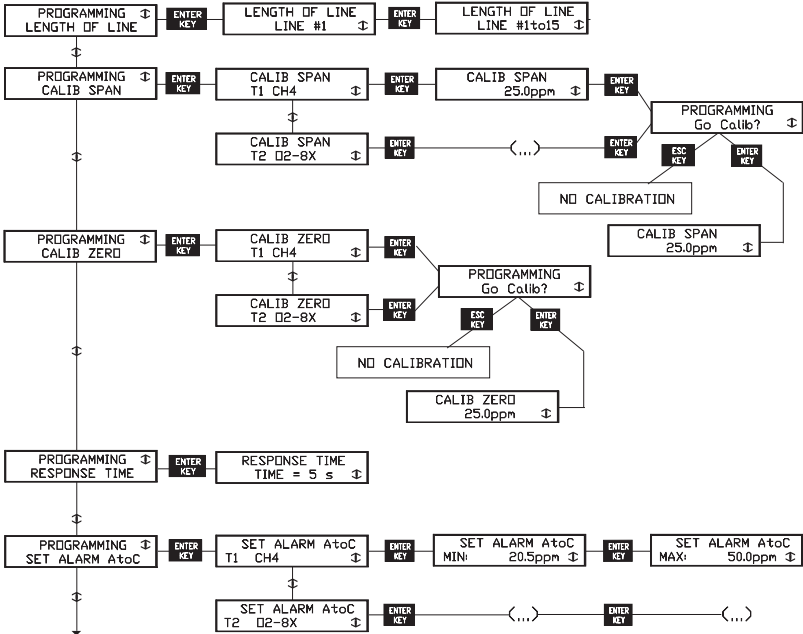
PROGRAMMING
LENGTH OF LINE

ENTER KEY

LENGTH OF LINE
LINE #1 ↕

ENTER KEY

LENGTH OF LINE
LINE #1to15 ↕

PROGRAMMING ↕
CALIB SPAN

ENTER KEY

CALIB SPAN
T1 CH4 ↕

ENTER KEY

CALIB SPAN
25.0ppm ↕

ENTER KEY

PROGRAMMING
Go Calib? ↕

CALIB SPAN
T2 O2-8X ↕

ENTER KEY

(...)

ENTER KEY

ESC KEY

ENTER KEY

NO CALIBRATION

CALIB SPAN
25.0ppm ↕

PROGRAMMING ↕
CALIB ZERO

ENTER KEY

CALIB ZERO
T1 CH4 ↕

ENTER KEY

PROGRAMMING
Go Calib? ↕

CALIB ZERO
T2 O2-8X ↕

ENTER KEY

ESC KEY

ENTER KEY

NO CALIBRATION

CALIB ZERO
25.0ppm ↕

PROGRAMMING ↕
RESPONSE TIME

ENTER KEY

RESPONSE TIME
TIME = 5 s ↕

PROGRAMMING ↕
SET ALARM AtoC

ENTER KEY

SET ALARM AtoC
T1 CH4 ↕

ENTER KEY

SET ALARM AtoC
MIN: 20.5ppm ↕

ENTER KEY

SET ALARM AtoC
MAX: 50.0ppm ↕

SET ALARM AtoC
T2 O2-8X ↕

ENTER KEY

(...)

ENTER KEY

(...)